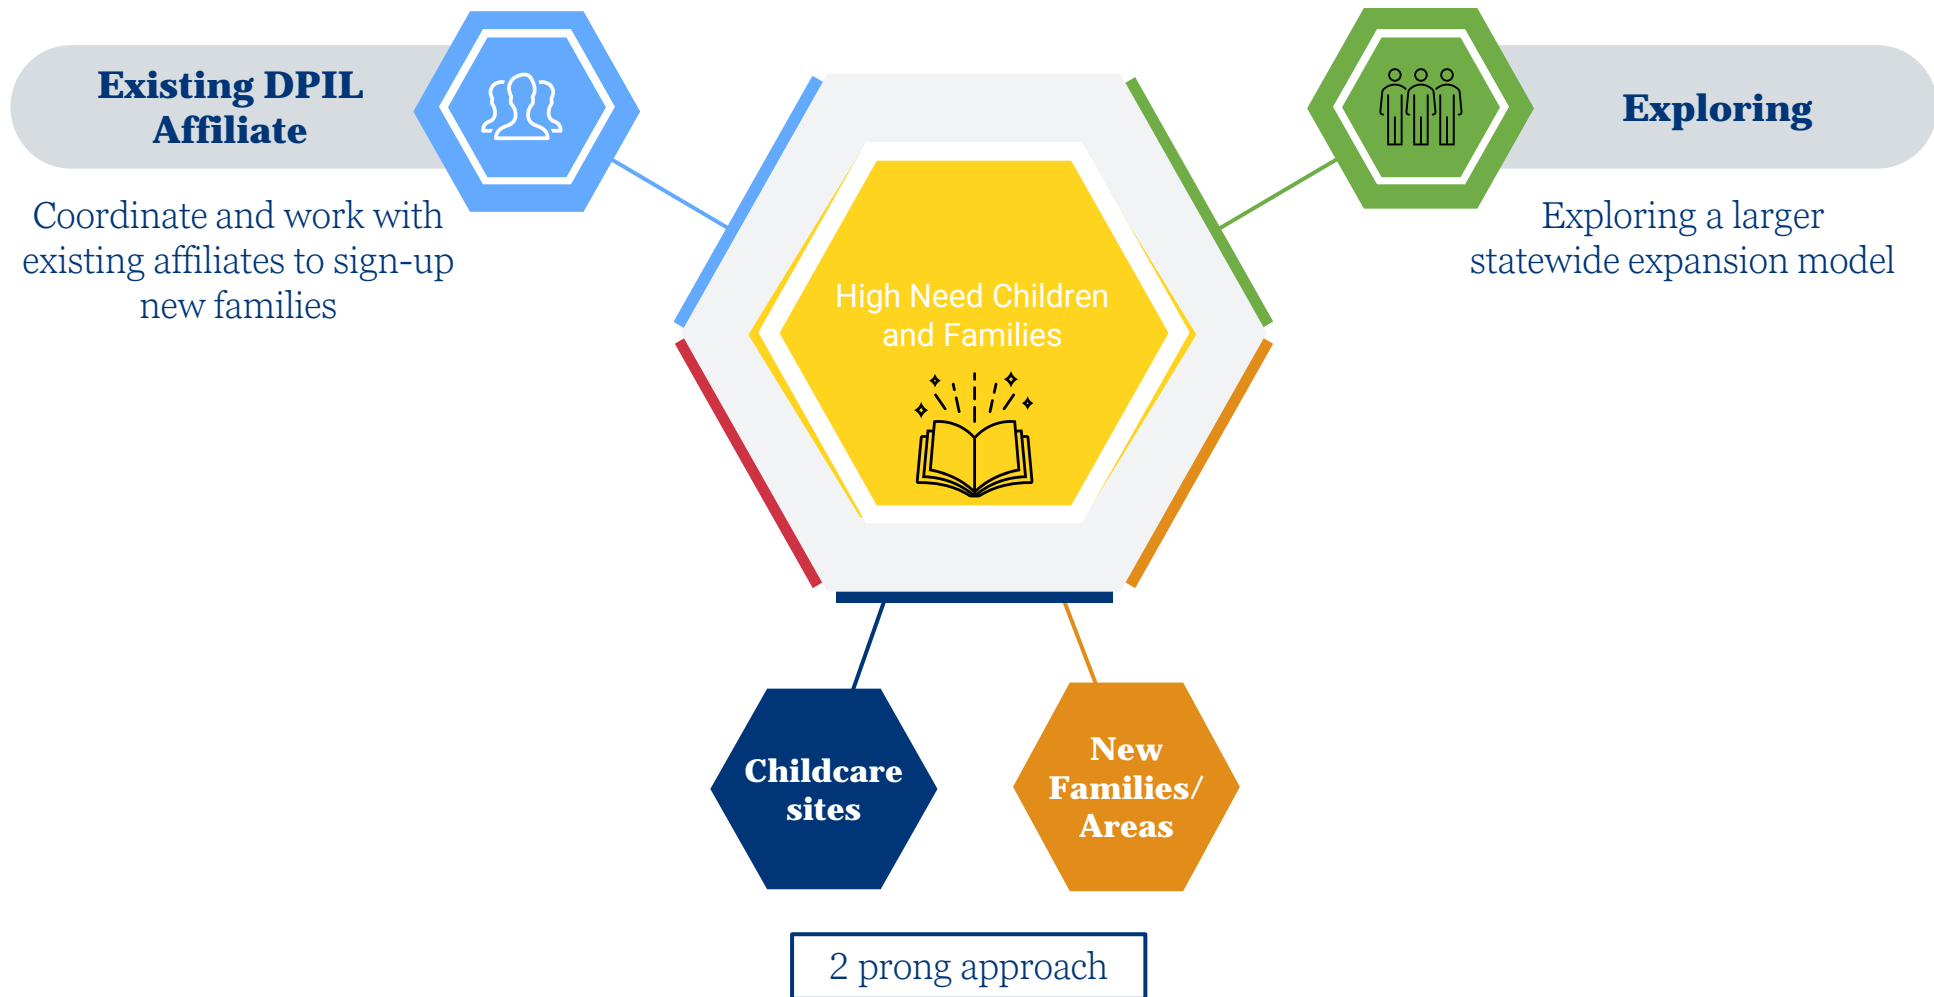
Existing DPIL Affiliate

Coordinate and work with existing affiliates to sign-up new families

High Need Children and Families

Exploring

Exploring a larger statewide expansion model

Childcare sites

New Families/ Areas

2 prong approach